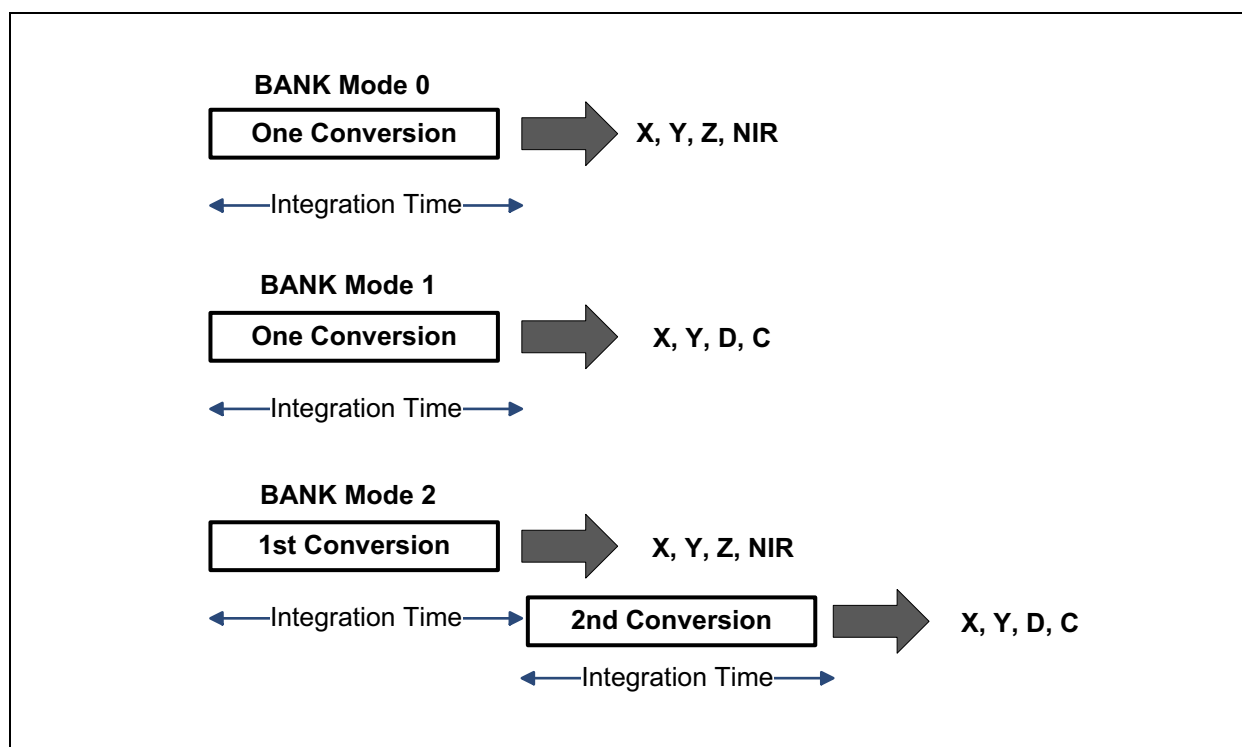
BANK Mode 0

One Conversion

X, Y, Z, NIR

Integration Time

BANK Mode 1

One Conversion

X, Y, D, C

Integration Time

BANK Mode 2

1st Conversion

X, Y, Z, NIR

Integration Time

2nd Conversion

X, Y, D, C

Integration Time